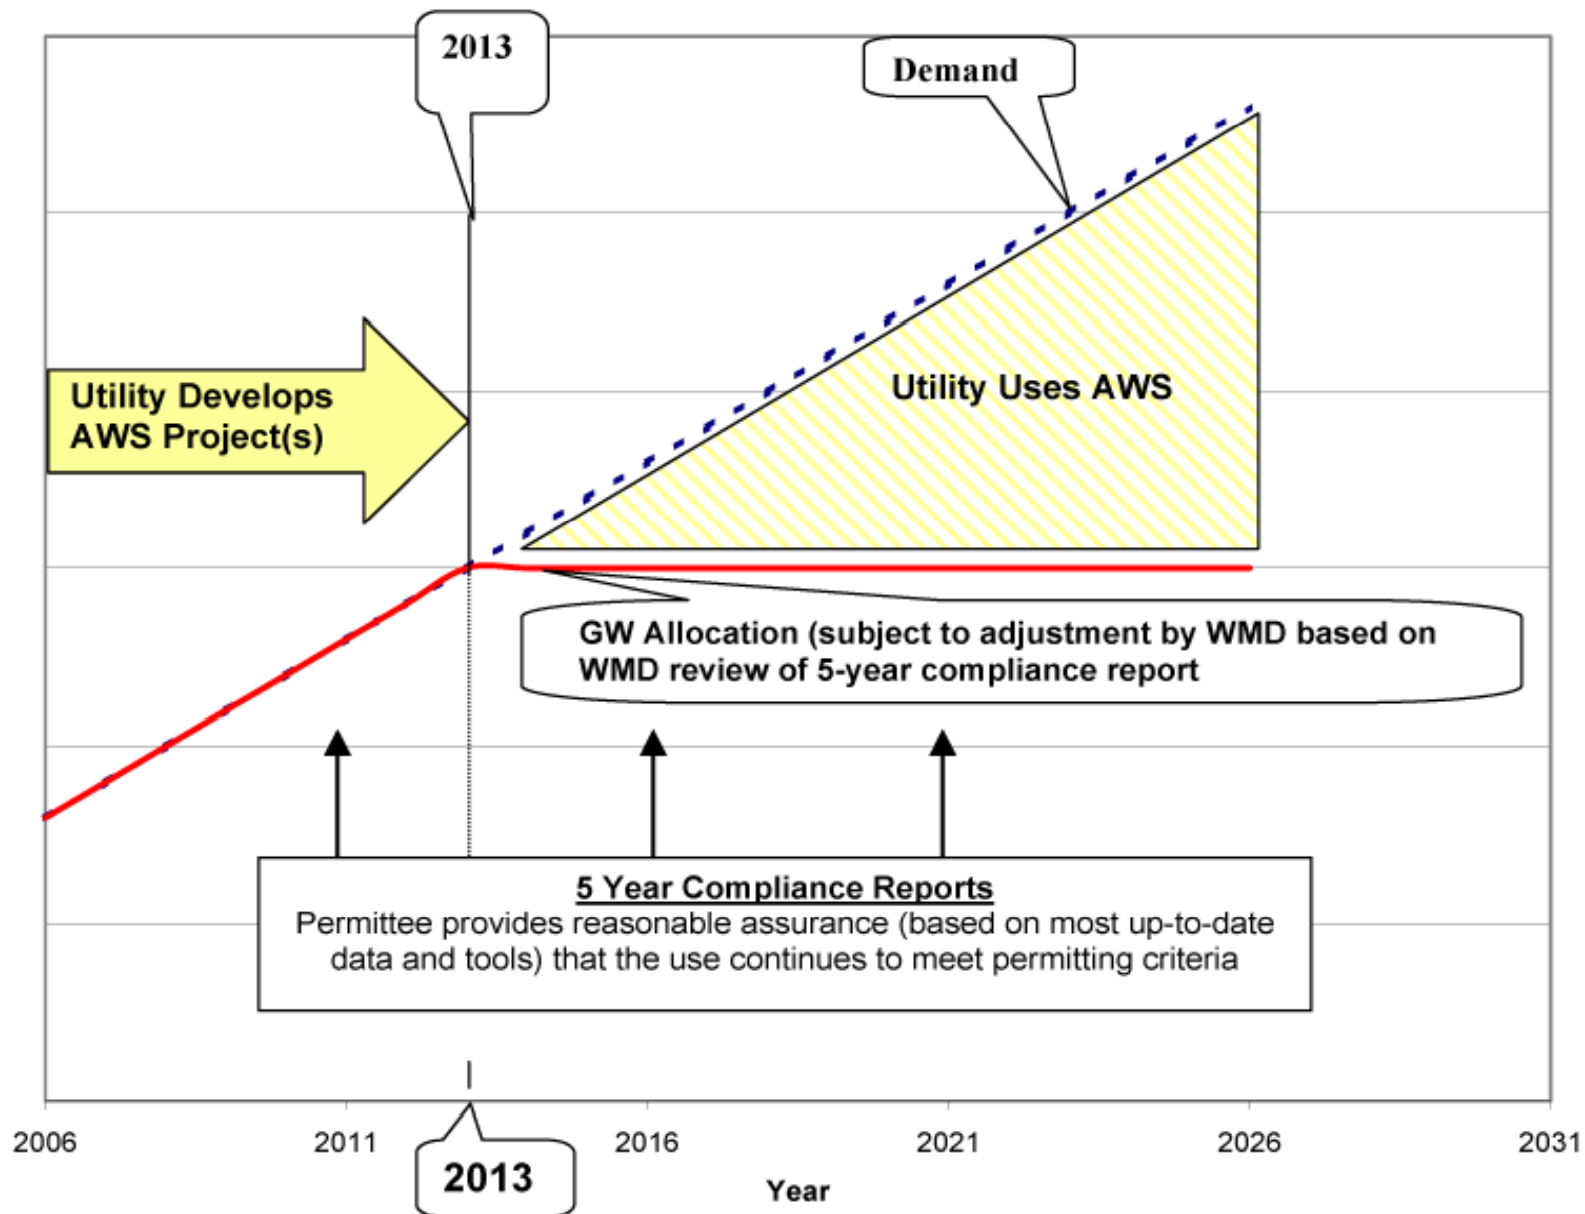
2013

Demand

Utility Develops AWS Project(s)

Utility Uses AWS

GW Allocation (subject to adjustment by WMD based on WMD review of 5-year compliance report

5 Year Compliance Reports
Permittee provides reasonable assurance (based on most up-to-date data and tools) that the use continues to meet permitting criteria

2006
2011
2013
2016
2021
2026
2031
Year